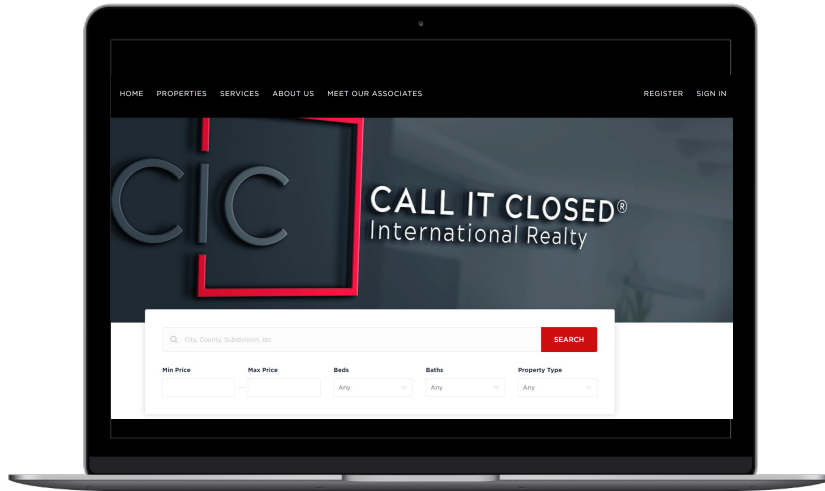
HOME PROPERTIES SERVICES ABOUT US MEET OUR ASSOCIATES

REGISTER SIGN IN

CIC

CALL IT CLOSED®
International Realty

City, County, Subdivision, etc

SEARCH

Min Price

Max Price

Beds

Any

Baths

Any

Property Type

Any